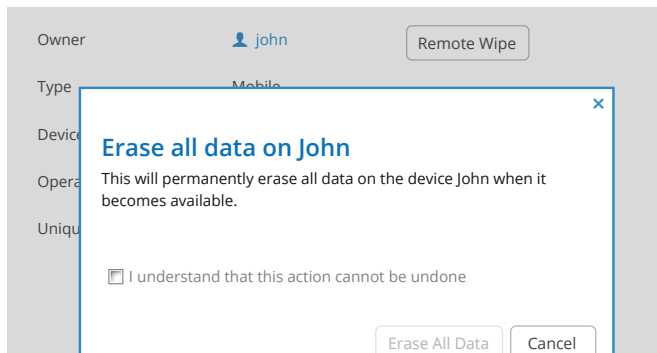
Owner
john
Remote Wipe
Type
Mobile
Device
Opera
Uniqu

×
Erase all data on John
This will permanently erase all data on the device John when it becomes available.

I understand that this action cannot be undone

Erase All Data
Cancel